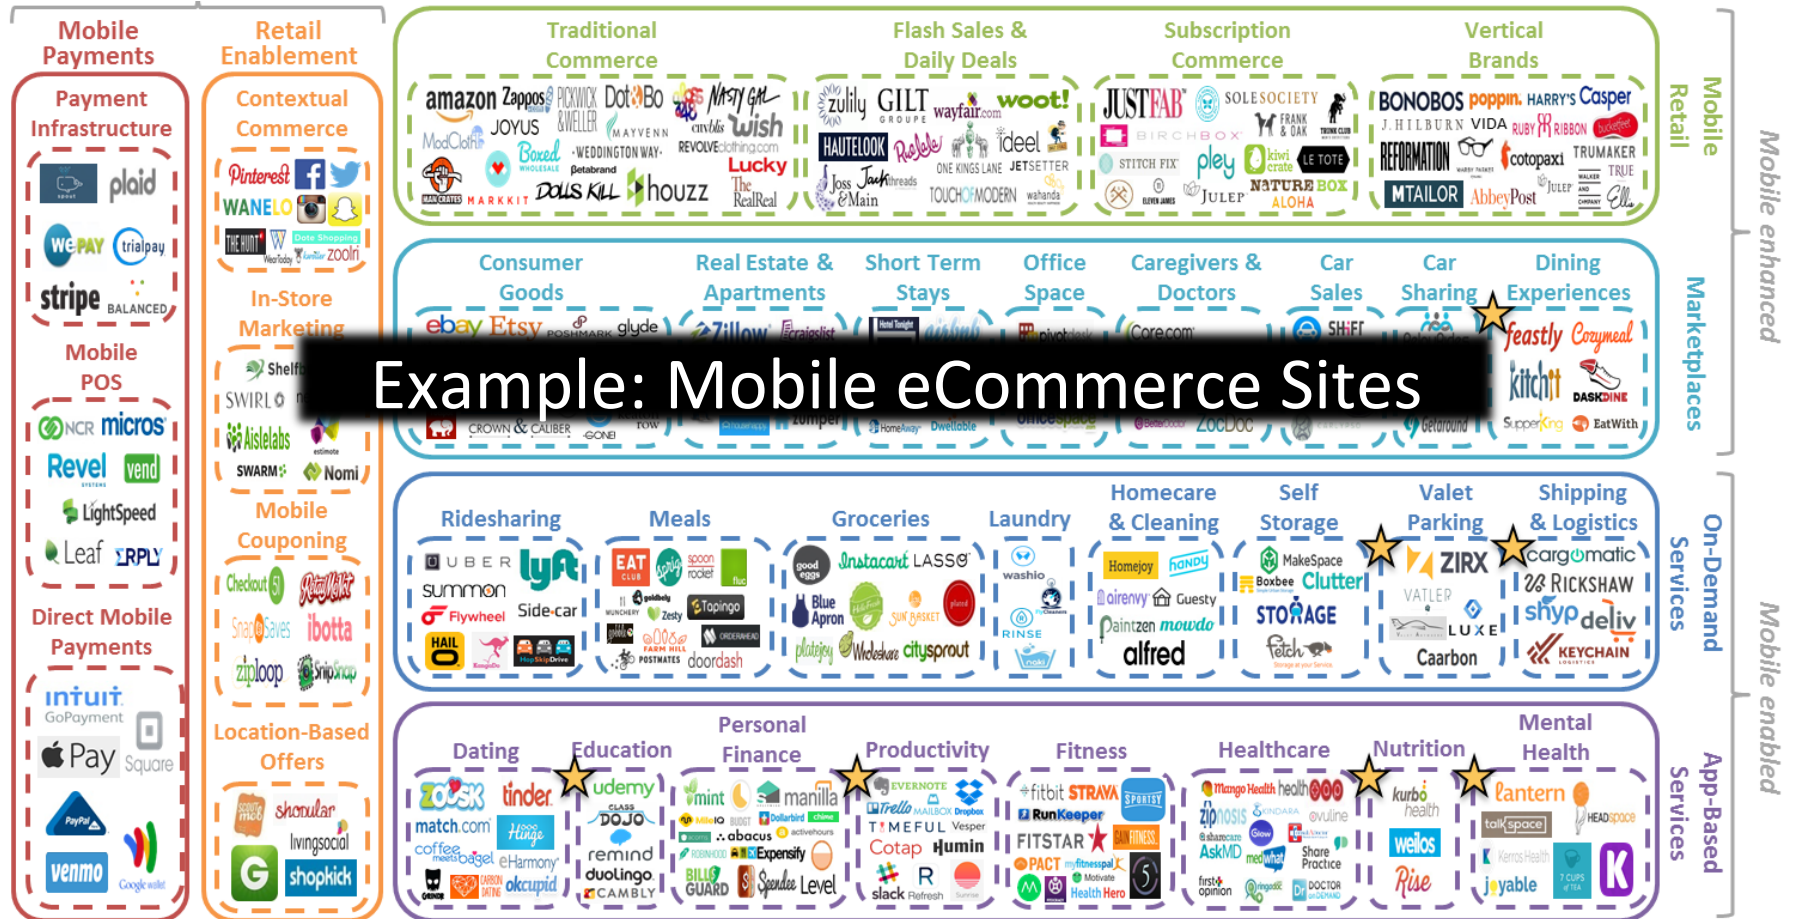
Mobile Payments

Payment Infrastructure

plaid

WePay trialpay

stripe BALANCED

Mobile POS

NCR micros

Revel vend

LightSpeed

Leaf ERPLY

Direct Mobile Payments

intuit GoPayment

Pay Square

PayPal

venmo Google wallet

Retail Enablement

Contextual Commerce

Pinterest

WANELO

THE HUNT Dote Shopping zoolri

In-Store Marketing

Shelf

SWIRL

Aislelabs

SWARM Nomi

Mobile Couponing

Checkout 51 RetailMeNot

SnapSaves ibotta

ziploop SnipSnap

Location-Based Offers

shopular

livingsocial

shopkick

Traditional Commerce

amazon Zappos PICKWICK &WELLER Dot&Bo NASTY GAL

ModCloth JOYUS MAYVENN cuvlis wish

Boxed WEDDINGTON WAY REVOLVEclothing.com

Petabrand Lucky

MARKKIT DOLLS KILL houzz The RealReal

Flash Sales & Daily Deals

zulily GILT GROUPE wayfair.com woot!

HAUTELOOK Rue La La ideel

ONE KINGS LANE JETSETTER

Joss & Main Jackthreads TOUCHOFMODERN wahanda

Subscription Commerce

JUSTFAB SOLESOCIETY

BIRCHBOX FRANK & OAK

STITCH FIX pley kiwi crate LE TOTE

JULEP NATURE BOX ALOHA

Vertical Brands

BONOBOS poppin HARRY'S Casper

J.HILBURN VIDA RUBY RIBBON

REFORMATION cotopaxi TRUMAKER TRUE

MTAILOR AbbeyPost Julep

Mobile Retail

Consumer Goods

ebay Etsy POSHMARK glyde

CROWN & CALIBER

Real Estate & Apartments

Zillow Craigslist

HomeAway Dwellable

Short Term Stays

Hotel Tonight airbnb

Office Space

pivotdesk

Car Sales

Corecom

SHIFT

Caregivers & Doctors

ZocDoc

Car Sharing

Getaround

Dining Experiences

feastly Cozymeal

kitchit DASKDINE

SupperKing EatWith

Marketplaces

Example: Mobile eCommerce Sites

Ridesharing

UBER lyft

summon

Flywheel Side-car

HAIL

HopSkipDrive

Meals

EAT CLUB sprig spoon rocket

goldbelly Zesty Tapingo

MUNCHERY FARM HILL ORDERAHEAD

POSTMATES doordash

Groceries

good eggs Instacart LASSO

Blue Apron

SUN BASKET

plated

platejoy Wholeshare citysprout

Laundry

washio

RINSE

Homecare & Cleaning

Homejoy handy

airenvy Guesty

Paintzen mowdo

alfred

Self Storage

MakeSpace

Boxbee Clutter

STORAGE

Fetch

Valet Parking

ZIRX

VATLER

LUXE

Caarbon

Shipping & Logistics

cargomatic

RICKSHAW

shyp deliv

KEYCHAIN LOGISTICS

On-Demand Services

Dating

ZOOSK tinder

match.com Hinge

coffee meets bagel eHarmony

Grindr okcupid

Education

udemy

CLASS DOJO

remind

duolingo

CAMBLY

Personal Finance

mint manilla

MileIQ Dollarbird abacus activehours

ROBINHOOD Expensify

BILLGUARD Spendee Level

Productivity

EVERNOTE Dropbox

Trello MAILBOX

TIMEFUL Vesper

Cotap Humin

slack Refresh Sunrise

Fitness

fitbit STRAVA

RunKeeper

FITSTAR

PACT myfitnesspal

Motivate Health Hero

Healthcare

Mango Health health

zipnosis KINDARA ovuline

sharecare Glow

AskMD medwhat Share Practice

first opinion DOCTOR ON DEMAND

Nutrition

kurbo health

weilos

Rise

Mental Health

Lantern

HEADspace

talkspace

joyable

K

App-Based Services

Mobile enhanced

Mobile enabled